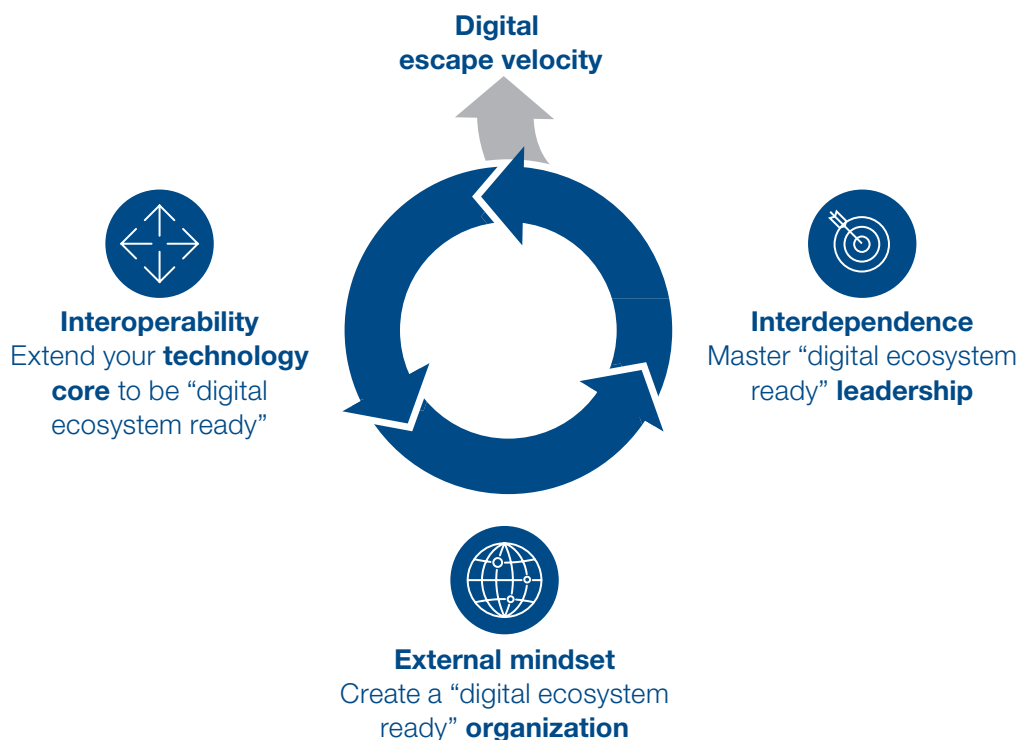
Digital escape velocity

Interoperability
Extend your **technology core** to be “digital ecosystem ready”

Interdependence
Master “digital ecosystem ready” **leadership**

External mindset
Create a “digital ecosystem ready” **organization**